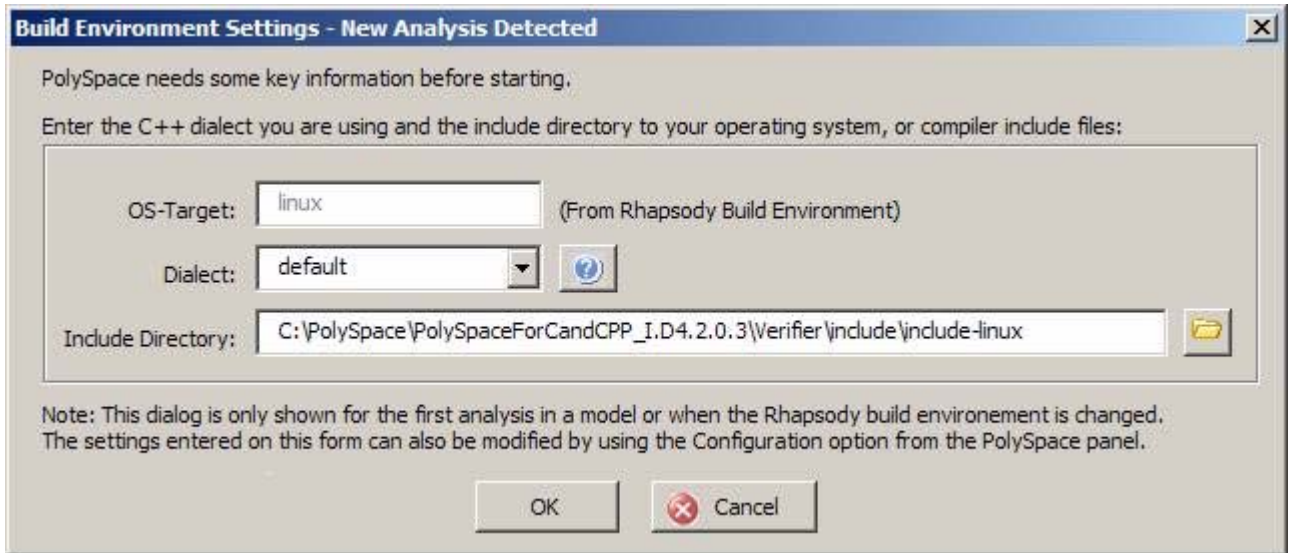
Build Environment Settings - New Analysis Detected

PolySpace needs some key information before starting.

Enter the C++ dialect you are using and the include directory to your operating system, or compiler include files:

OS-Target: linux (From Rhapsody Build Environment)

Dialect: default

Include Directory: C:\PolySpace\PolySpaceForCandCPP_I.D4.2.0.3\Verifier\include\include-linux

Note: This dialog is only shown for the first analysis in a model or when the Rhapsody build environement is changed. The settings entered on this form can also be modified by using the Configuration option from the PolySpace panel.

OK Cancel